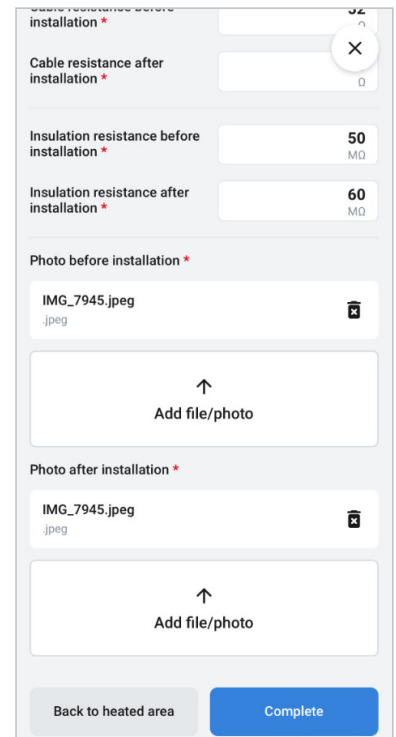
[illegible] installation *

32
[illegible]

Cable resistance after installation *

Ω

Insulation resistance before installation *

50
MΩ

Insulation resistance after installation *

60
MΩ

Photo before installation *

IMG_7945.jpeg
.jpeg

Add file/photo

Photo after installation *

IMG_7945.jpeg
.jpeg

Add file/photo

Back to heated area

Complete